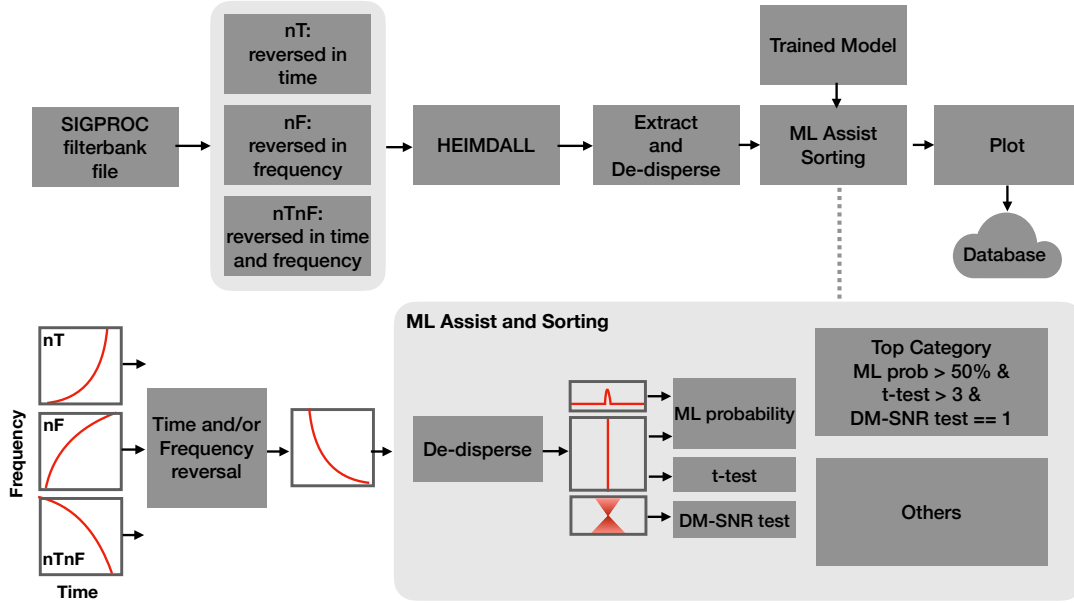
SIGPROC filterbank file

nT: reversed in time

nF: reversed in frequency

nTnF: reversed in time and frequency

HEIMDALL

Extract and De-disperse

Trained Model

ML Assist Sorting

Plot

Database

nT

nF

nTnF

Frequency

Time

Time and/or Frequency reversal

ML Assist and Sorting

De-disperse

ML probability

t-test

DM-SNR test

Top Category
ML prob > 50% &
t-test > 3 &
DM-SNR test == 1

Others